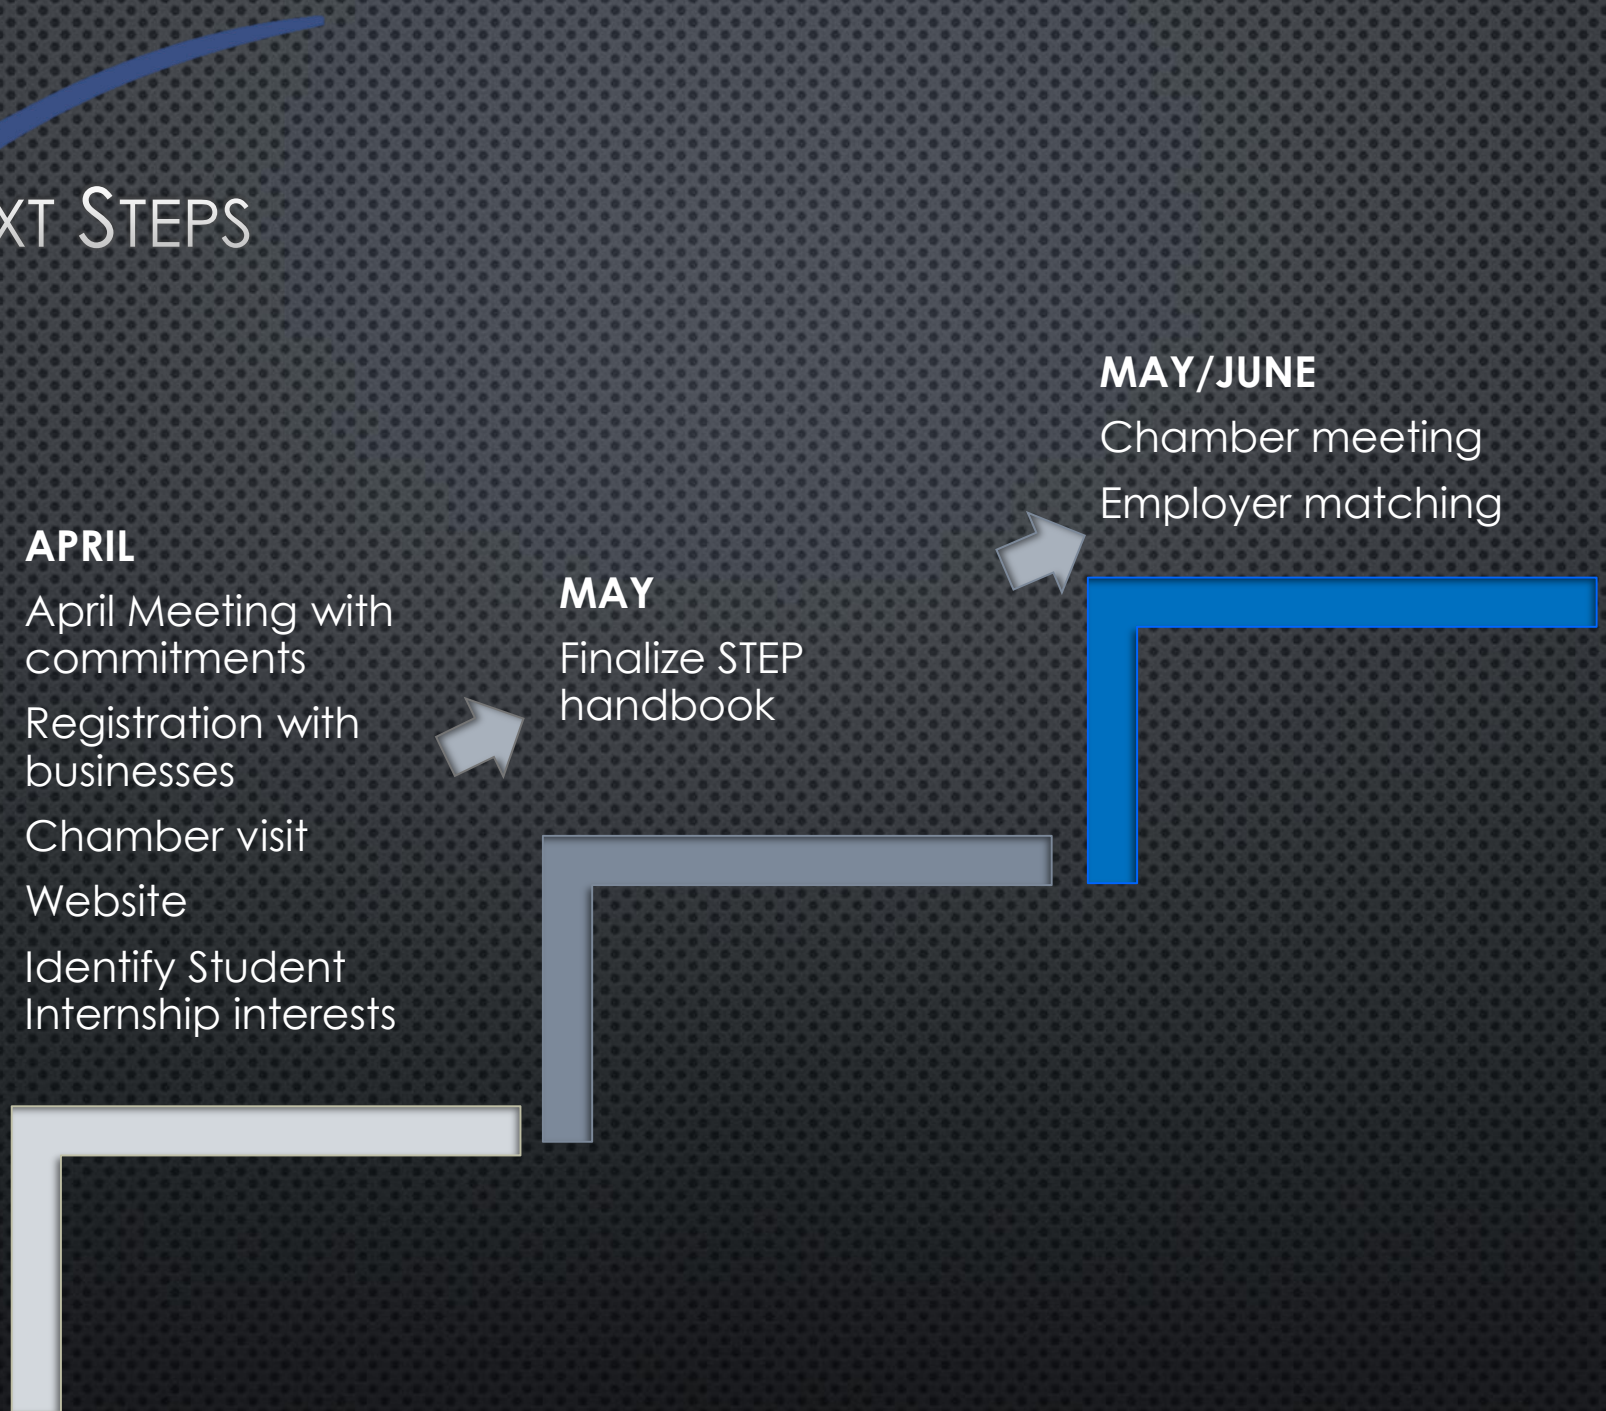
XT STEPS

APRIL

April Meeting with commitments

Registration with businesses

Chamber visit

Website

Identify Student Internship interests

MAY

Finalize STEP handbook

MAY/JUNE

Chamber meeting

Employer matching